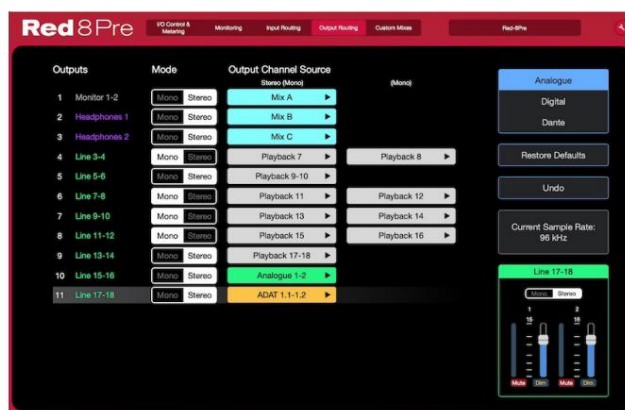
Red 8Pre

I/O Control & Metering | Monitoring | Input Routing | Output Routing | Custom Mixes | Red-8Pre

| | Outputs | Mode | | Output Channel Source Stereo (Mono) | (Mono) |
|---|---|---|---|---|---|
| 1 | Monitor 1-2 | Mono | Stereo | Mix A | |
| 2 | Headphones 1 | Mono | Stereo | Mix B | |
| 3 | Headphones 2 | Mono | Stereo | Mix C | |
| 4 | Line 3-4 | Mono | Stereo | Playback 7 | Playback 8 |
| 5 | Line 5-6 | Mono | Stereo | Playback 9-10 | |
| 6 | Line 7-8 | Mono | Stereo | Playback 11 | Playback 12 |
| 7 | Line 9-10 | Mono | Stereo | Playback 13 | Playback 14 |
| 8 | Line 11-12 | Mono | Stereo | Playback 15 | Playback 16 |
| 9 | Line 13-14 | Mono | Stereo | Playback 17-18 | |
| 10 | Line 15-16 | Mono | Stereo | Analogue 1-2 | |
| 11 | Line 17-18 | Mono | Stereo | ADAT 1.1-1.2 | |

Analogue
Digital
Dante

Restore Defaults

Undo

Current Sample Rate: 96 kHz

Line 17-18

Mono Stereo

1 2

15 15

Mute Dim Mute Dim